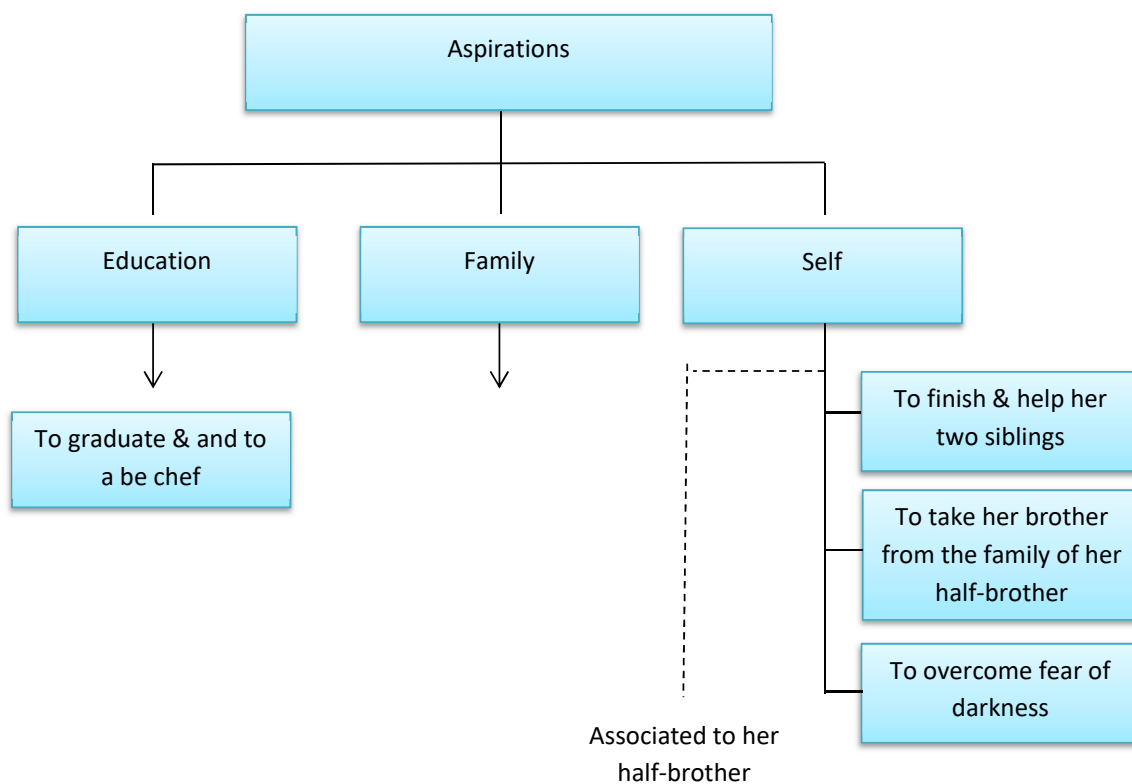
Aspirations

Education

Family

Self

To graduate & and to a be chef

To finish & help her two siblings

To take her brother from the family of her half-brother

To overcome fear of darkness

Associated to her half-brother